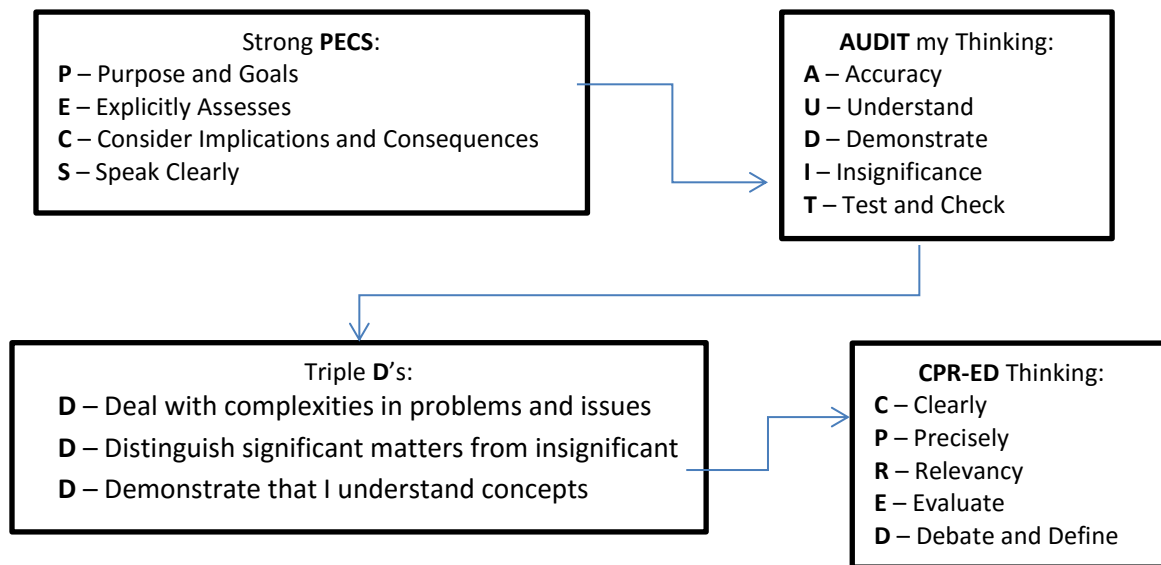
Strong **PECS**:
**P** – Purpose and Goals
**E** – Explicitly Assesses
**C** – Consider Implications and Consequences
**S** – Speak Clearly

**AUDIT** my Thinking:
**A** – Accuracy
**U** – Understand
**D** – Demonstrate
**I** – Insignificance
**T** – Test and Check

Triple **D**'s:
**D** – Deal with complexities in problems and issues
**D** – Distinguish significant matters from insignificant
**D** – Demonstrate that I understand concepts

**CPR-ED** Thinking:
**C** – Clearly
**P** – Precisely
**R** – Relevancy
**E** – Evaluate
**D** – Debate and Define